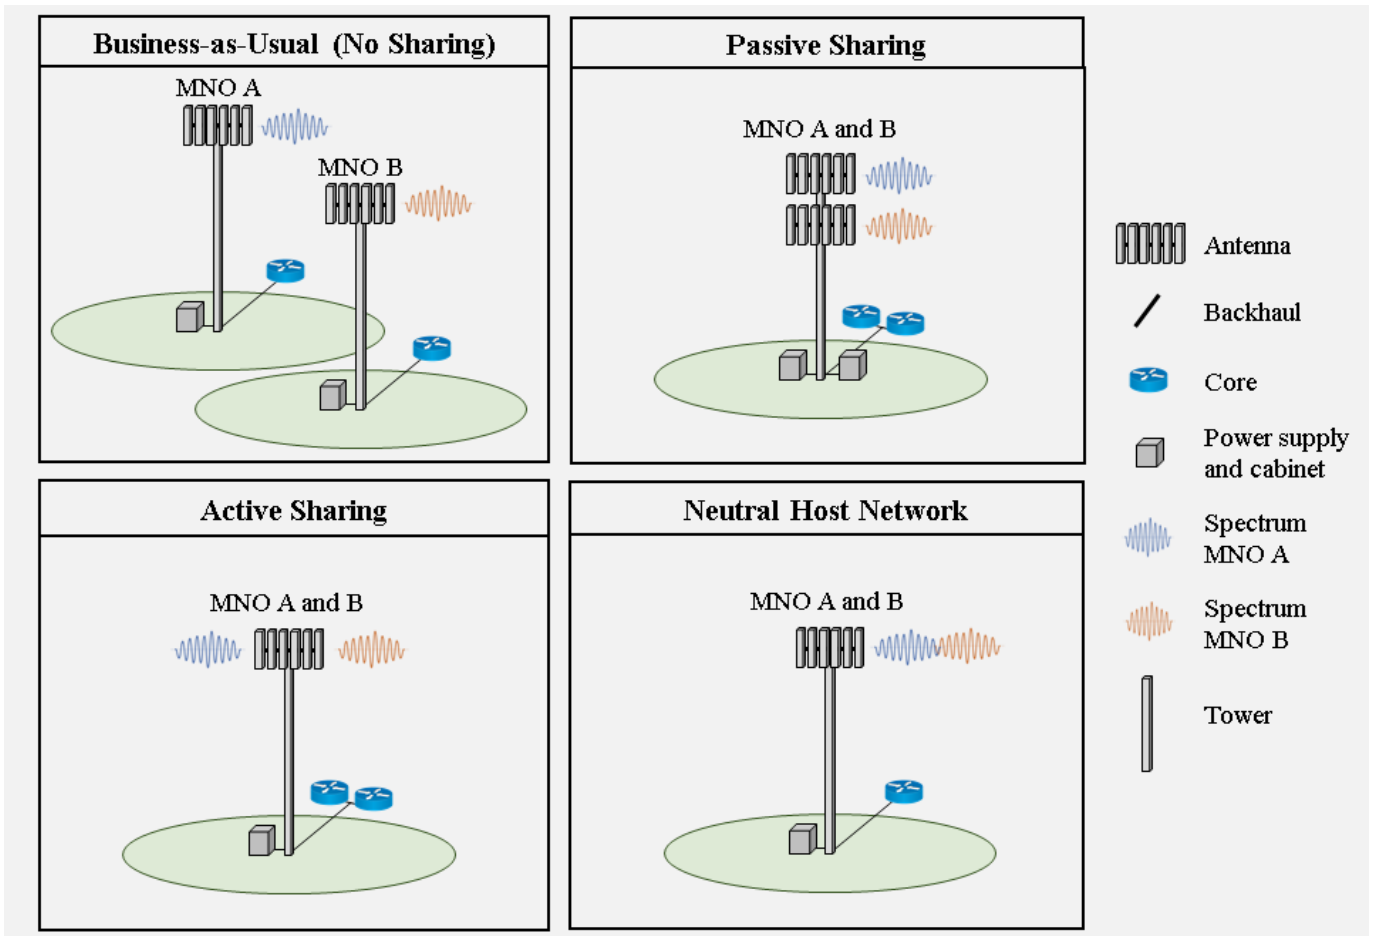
Business-as-Usual (No Sharing)

MNO A

MNO B

Passive Sharing

MNO A and B

Active Sharing

MNO A and B

Neutral Host Network

MNO A and B

Antenna

Backhaul

Core

Power supply and cabinet

Spectrum MNO A

Spectrum MNO B

Tower